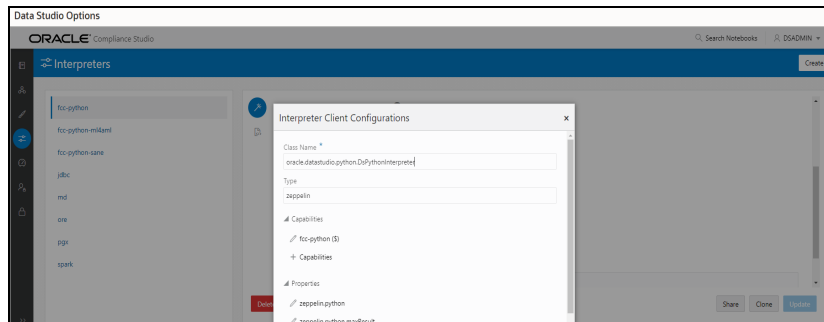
Data Studio Options

ORACLE Compliance Studio

Search Notebooks

DSADMIN

Interpreters

Create

fcc-python

fcc-python-ml4aml

fcc-python-sane

jdbc

md

ore

pgx

spark

Delet

Interpreter Client Configurations

×

Class Name *

oracle.datastudio.python.DsPythonInterpreter

Type

zeppelin

Capabilities

fcc-python ($)

+ Capabilities

Properties

zeppelin.python

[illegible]

Share

Clone

Update